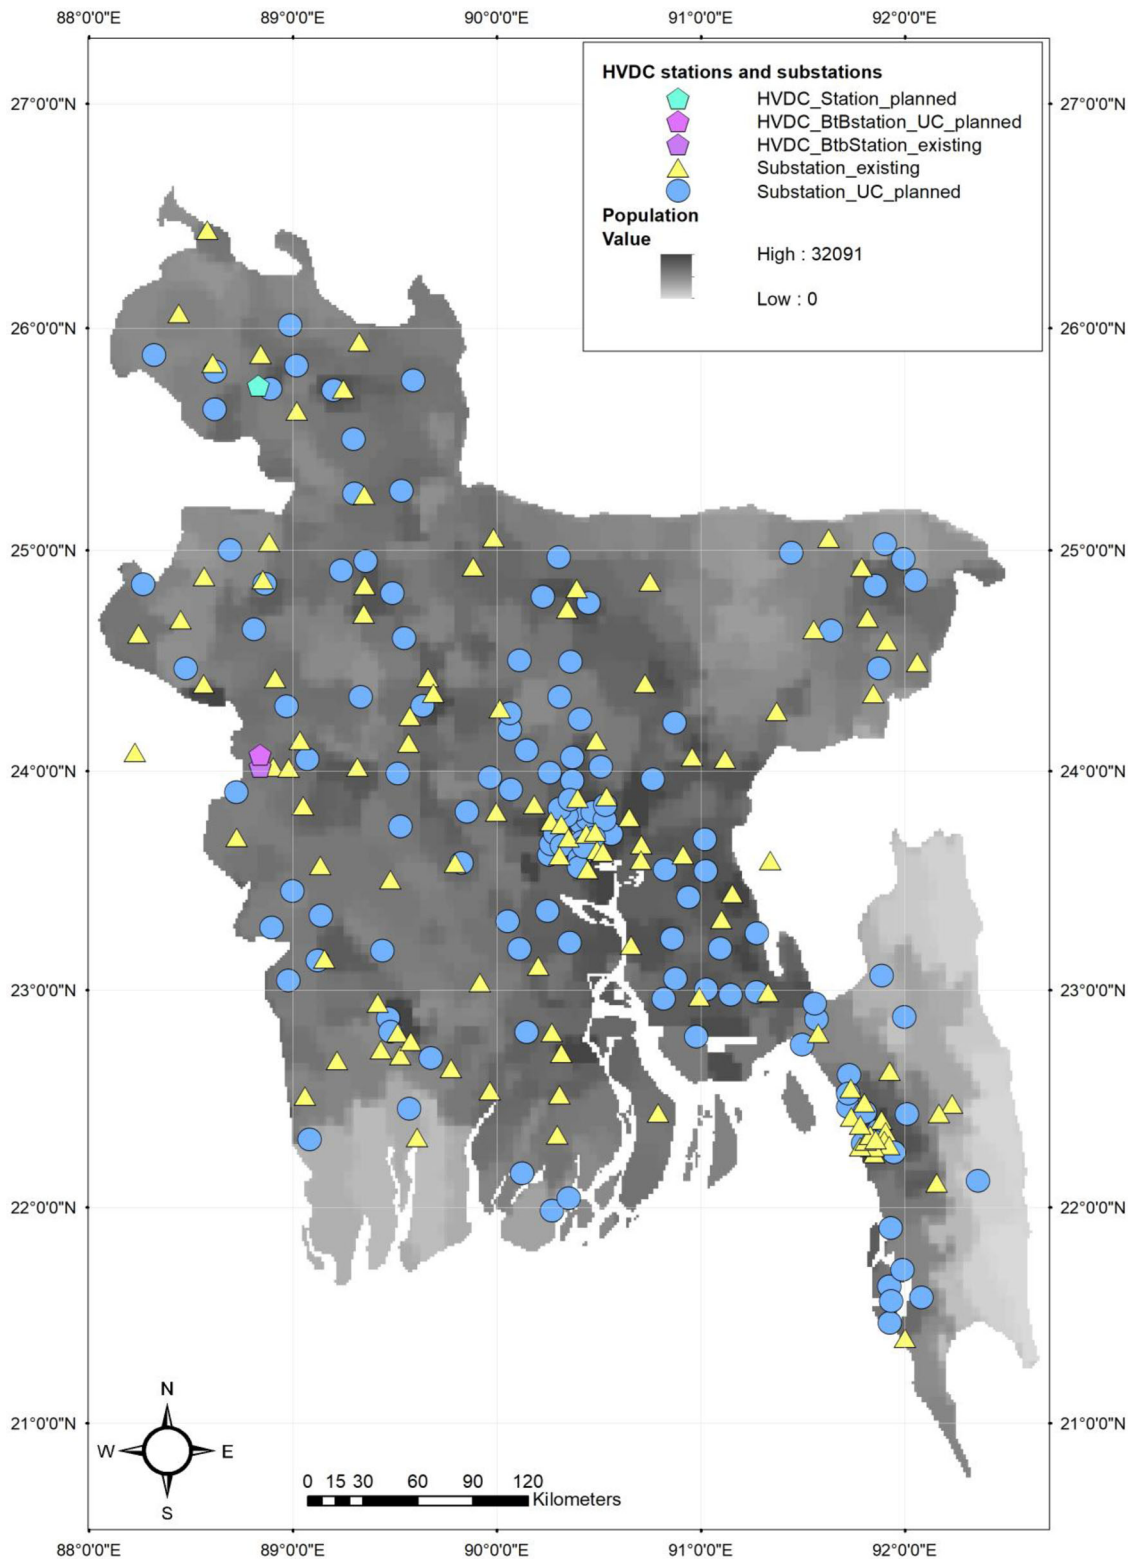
88°0'0"E
89°0'0"E
90°0'0"E
91°0'0"E
92°0'0"E

27°0'0"N
26°0'0"N
25°0'0"N
24°0'0"N
23°0'0"N
22°0'0"N
21°0'0"N

HVDC stations and substations
HVDC_Station_planned
HVDC_BtBstation_UC_planned
HVDC_BtbStation_existing
Substation_existing
Substation_UC_planned
Population
Value
High : 32091
Low : 0

27°0'0"N
26°0'0"N
25°0'0"N
24°0'0"N
23°0'0"N
22°0'0"N
21°0'0"N

N
W
E
S

0 15 30 60 90 120
Kilometers

88°0'0"E
89°0'0"E
90°0'0"E
91°0'0"E
92°0'0"E